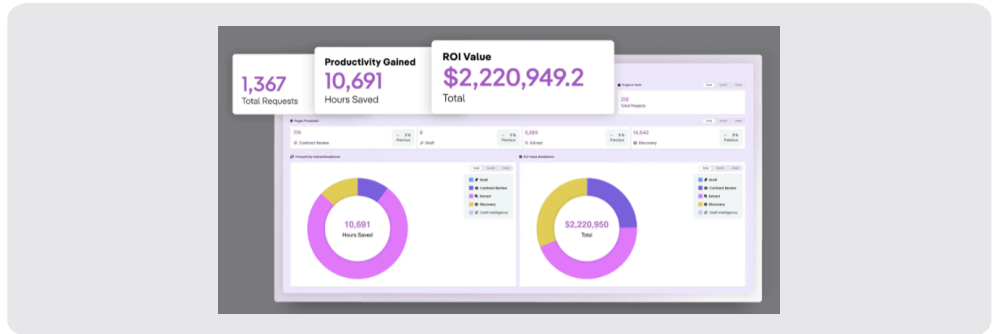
1,367
Total Requests

Productivity Gained
10,691
Hours Saved

ROI Value
$2,220,949.2
Total

Projects Saved
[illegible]
Total Projects

Pages Processed

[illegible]
Contract Review

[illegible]
Draft

3,265
Extract

14,542
Discovery

Productivity Gained Breakdown

10,691
Hours Saved

Draft
Contract Review
Extract
Discovery
Draft Intelligence

ROI Value Breakdown

$2,220,950
Total

Draft
Contract Review
Extract
Discovery
Draft Intelligence